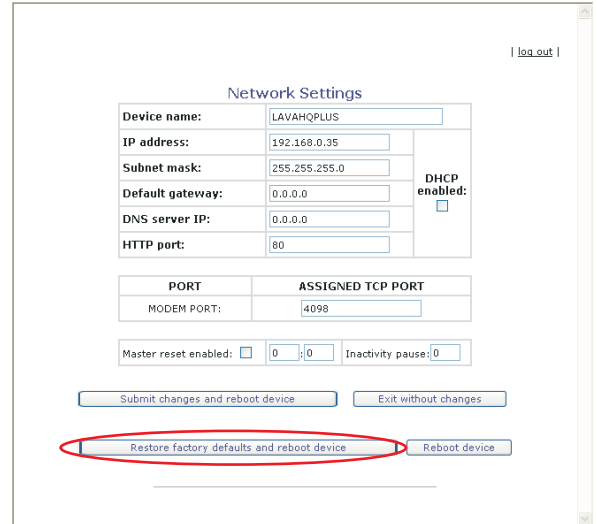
| log out |

Network Settings

| Device name: | LAVAHQPLUS | |
|---|---|---|
| IP address: | 192.168.0.35 | DHCP enabled: |
| Subnet mask: | 255.255.255.0 | |
| Default gateway: | 0.0.0.0 | |
| DNS server IP: | 0.0.0.0 | |
| HTTP port: | 80 | |

| PORT | ASSIGNED TCP PORT |
|---|---|
| MODEM PORT: | 4098 |

Master reset enabled: 0 : 0 Inactivity pause: 0

Submit changes and reboot device

Exit without changes

Restore factory defaults and reboot device

Reboot device